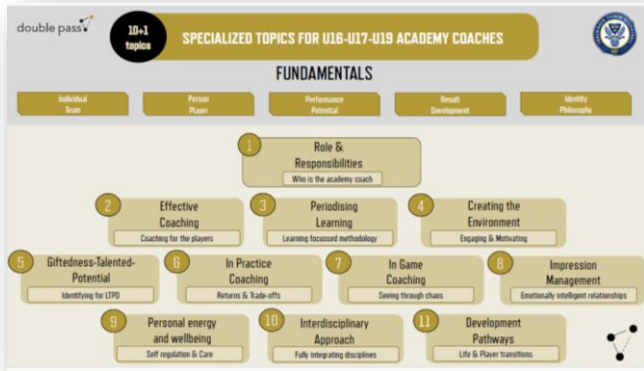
double pass

10+1 topics

SPECIALIZED TOPICS FOR U16-U17-U19 ACADEMY COACHES

FUNDAMENTALS

Individual
Team

Person
Player

Performance
Potential

Result
Development

Identity
Philosophy

1
Role &
Responsibilities
Who is the academy coach

2
Effective
Coaching
Coaching for the players

3
Periodising
Learning
Learning focussed methodology

4
Creating the
Environment
Engaging & Motivating

5
Giftedness-Talented-
Potential
Identifying for LTPD

6
In Practice
Coaching
Returns & Trade-offs

7
In Game
Coaching
Seeing through chaos

8
Impression
Management
Emotionally intelligent relationships

9
Personal energy
and wellbeing
Self regulation & Care

10
Interdisciplinary
Approach
Fully integrating disciplines

11
Development
Pathways
Life & Player transitions